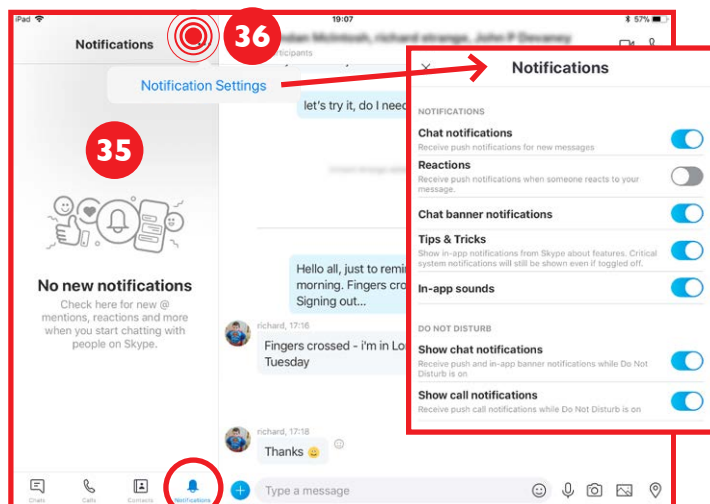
iPad
19:07
57%
Notifications
36
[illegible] Mcintosh, richard strange, John P Devaney
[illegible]participants
Notification Settings
let's try it, do I need
35
No new notifications
Check here for new @ mentions, reactions and more when you start chatting with people on Skype.
Hello all, just to remi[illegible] morning. Fingers cro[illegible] Signing out...
richard, 17:16
Fingers crossed - i'm in Lo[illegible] Tuesday
richard, 17:18
Thanks 😀
Chats
Calls
Contacts
Notifications
Type a message
Notifications
NOTIFICATIONS
Chat notifications
Receive push notifications for new messages
Reactions
Receive push notifications when someone reacts to your message.
Chat banner notifications
Tips & Tricks
Show in-app notifications from Skype about features. Critical system notifications will still be shown even if toggled off.
In-app sounds
DO NOT DISTURB
Show chat notifications
Receive push and in-app banner notifications while Do Not Disturb is on
Show call notifications
Receive push call notifications while Do Not Disturb is on